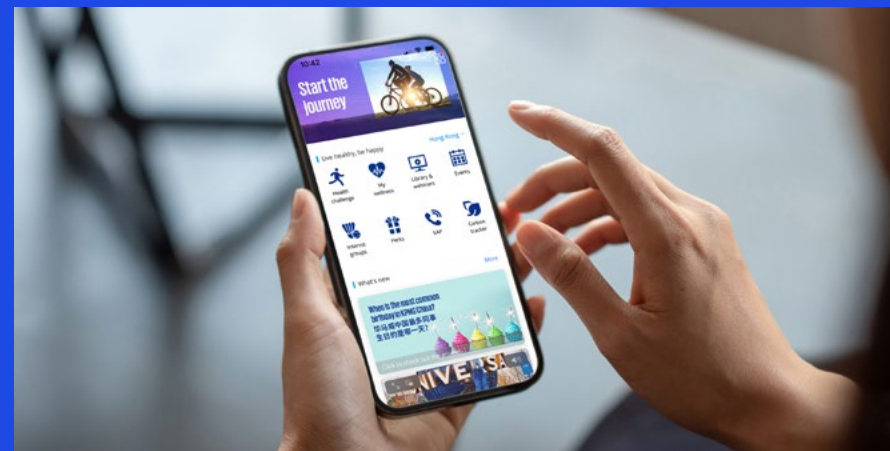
10:42

Start the journey

Live healthy, be happy

Hong Kong

Health challenge

My wellness

Library & webinars

Events

Interest groups

Perks

EAP

Carbon tracker

More

What's new

When is the most common birthday in KPMG China?

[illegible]

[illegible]

NIVERSA